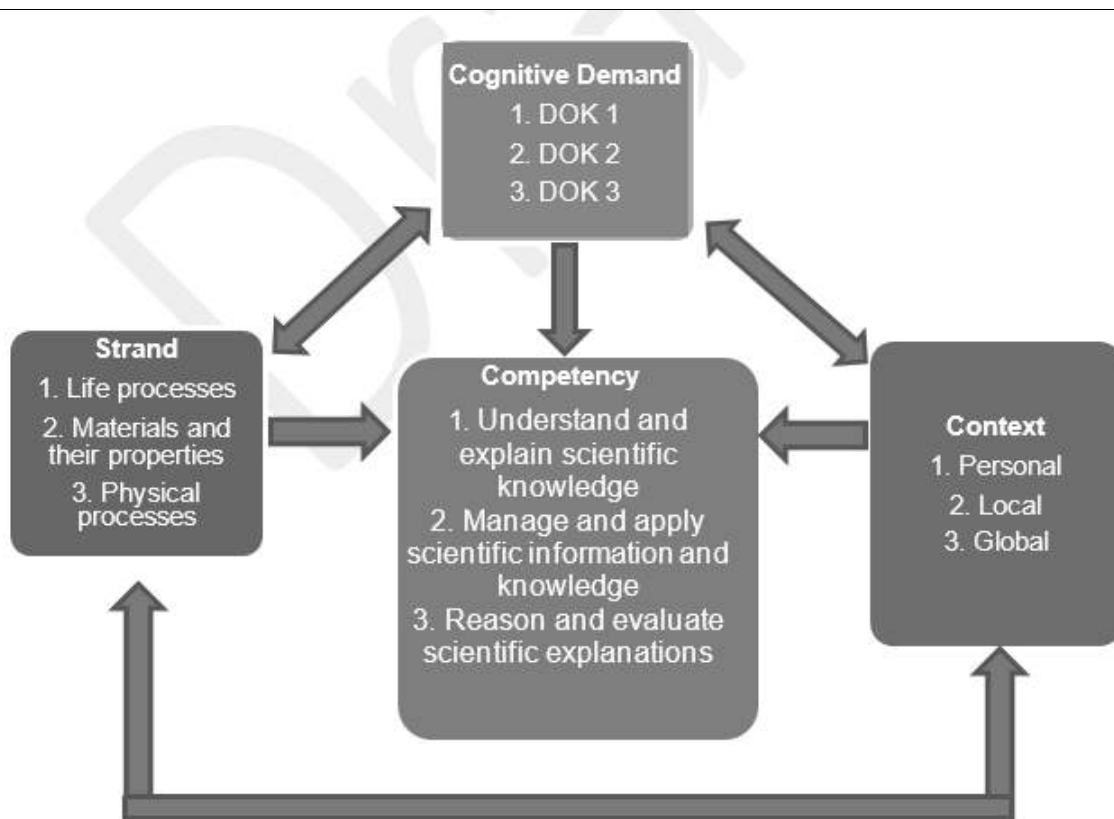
Cognitive Demand
1. DOK 1
2. DOK 2
3. DOK 3

Strand
1. Life processes
2. Materials and their properties
3. Physical processes

Competency
1. Understand and explain scientific knowledge
2. Manage and apply scientific information and knowledge
3. Reason and evaluate scientific explanations

Context
1. Personal
2. Local
3. Global

Draft